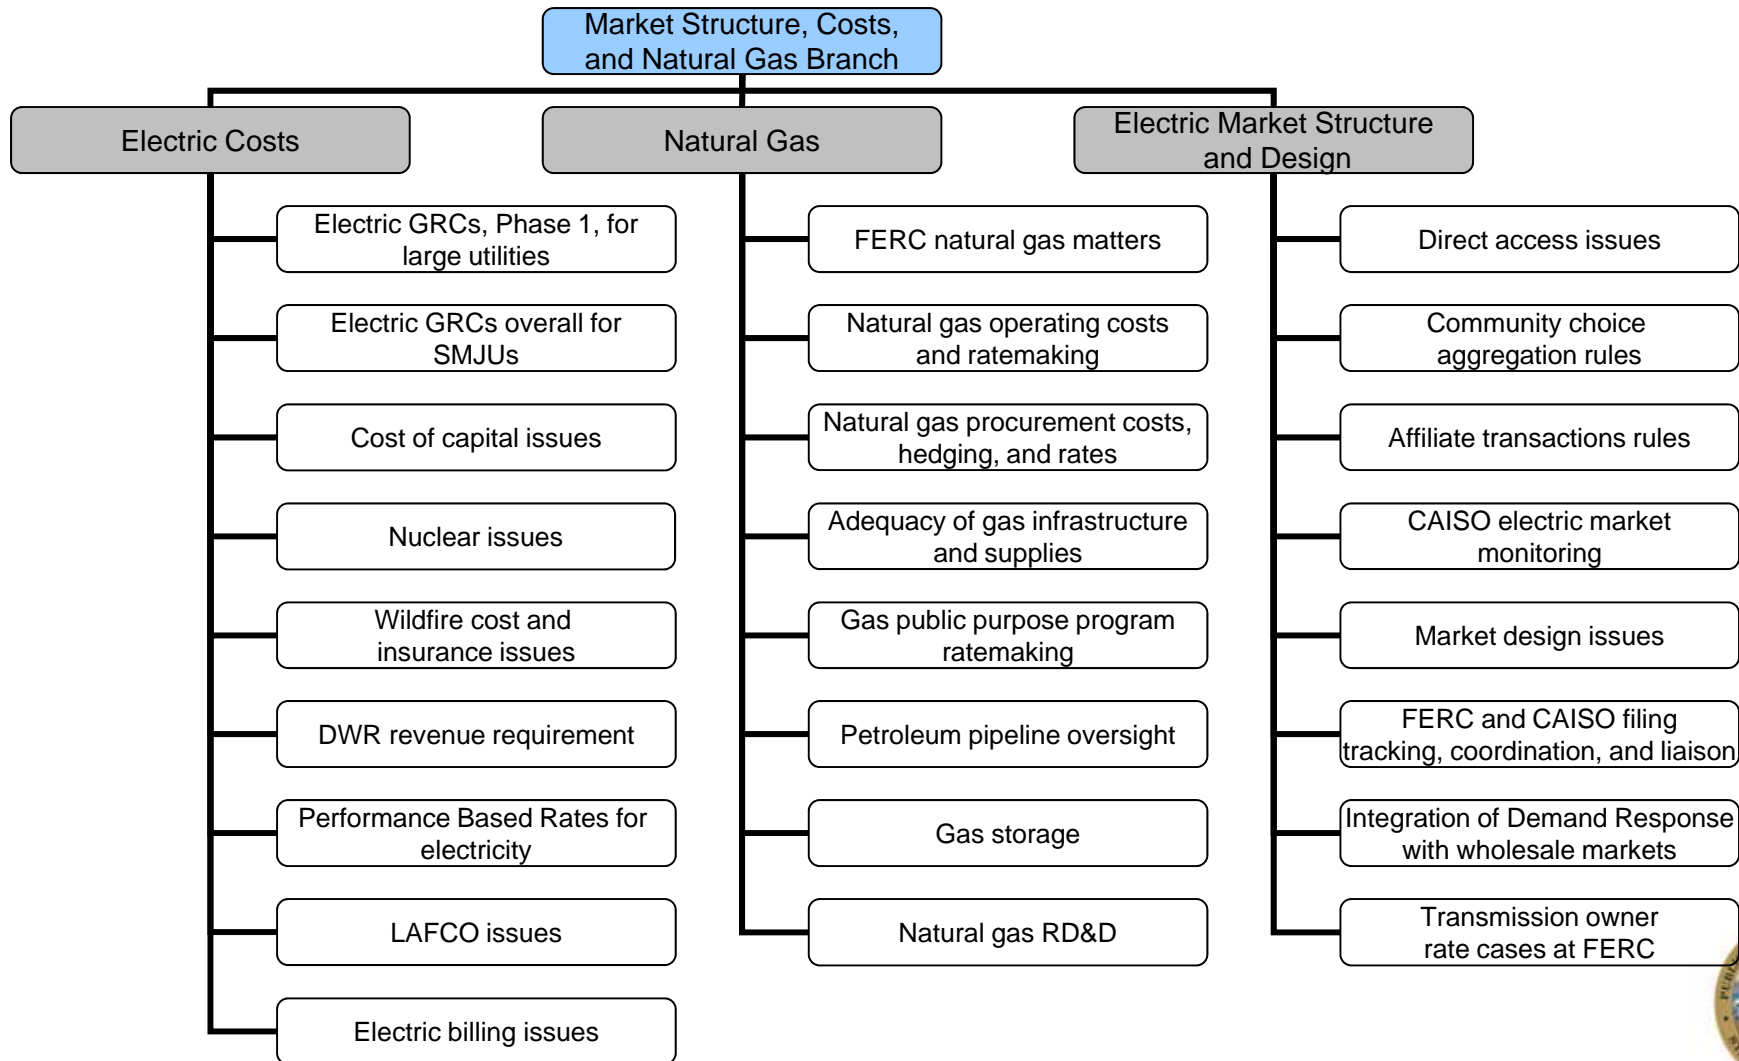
Market Structure, Costs, and Natural Gas Branch

Electric Costs

Electric GRCs, Phase 1, for large utilities

Electric GRCs overall for SMJUs

Cost of capital issues

Nuclear issues

Wildfire cost and insurance issues

DWR revenue requirement

Performance Based Rates for electricity

LAFCO issues

Electric billing issues

Natural Gas

FERC natural gas matters

Natural gas operating costs and ratemaking

Natural gas procurement costs, hedging, and rates

Adequacy of gas infrastructure and supplies

Gas public purpose program ratemaking

Petroleum pipeline oversight

Gas storage

Natural gas RD&D

Electric Market Structure and Design

Direct access issues

Community choice aggregation rules

Affiliate transactions rules

CAISO electric market monitoring

Market design issues

FERC and CAISO filing tracking, coordination, and liaison

Integration of Demand Response with wholesale markets

Transmission owner rate cases at FERC